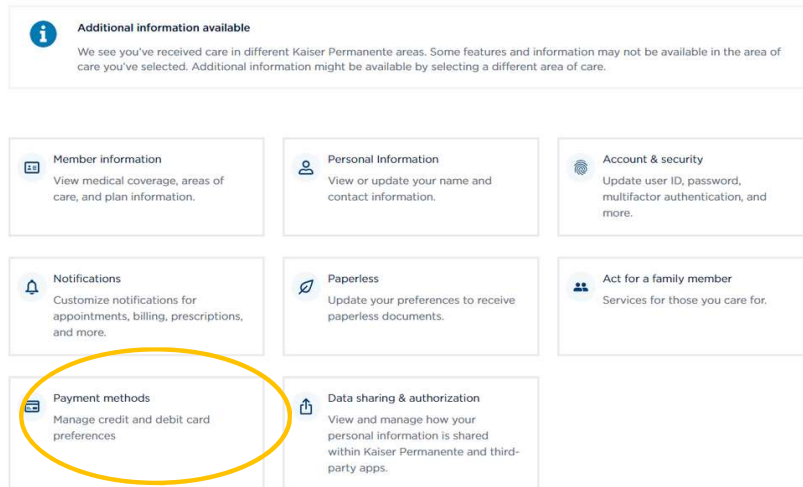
Additional information available

We see you've received care in different Kaiser Permanente areas. Some features and information may not be available in the area of care you've selected. Additional information might be available by selecting a different area of care.

Member information
View medical coverage, areas of care, and plan information.

Personal Information
View or update your name and contact information.

Account & security
Update user ID, password, multifactor authentication, and more.

Notifications
Customize notifications for appointments, billing, prescriptions, and more.

Paperless
Update your preferences to receive paperless documents.

Act for a family member
Services for those you care for.

Payment methods
Manage credit and debit card preferences

Data sharing & authorization
View and manage how your personal information is shared within Kaiser Permanente and third-party apps.